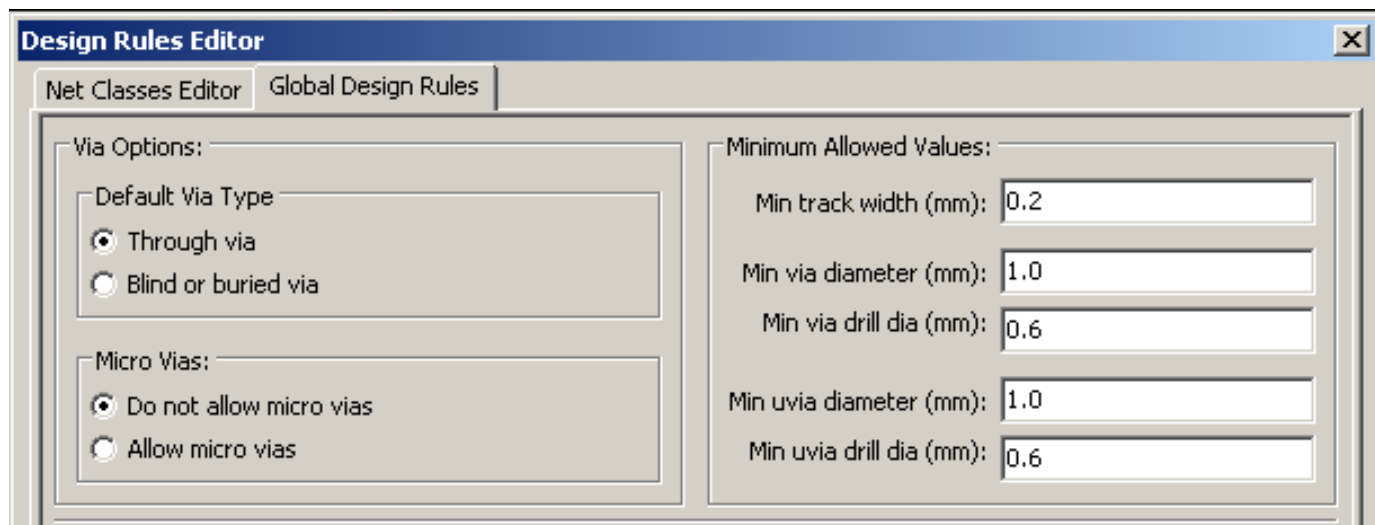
Design Rules Editor

Net Classes Editor
Global Design Rules

Via Options:

Default Via Type
Through via
Blind or buried via

Micro Vias:
Do not allow micro vias
Allow micro vias

Minimum Allowed Values:
Min track width (mm): 0.2
Min via diameter (mm): 1.0
Min via drill dia (mm): 0.6
Min uvia diameter (mm): 1.0
Min uvia drill dia (mm): 0.6